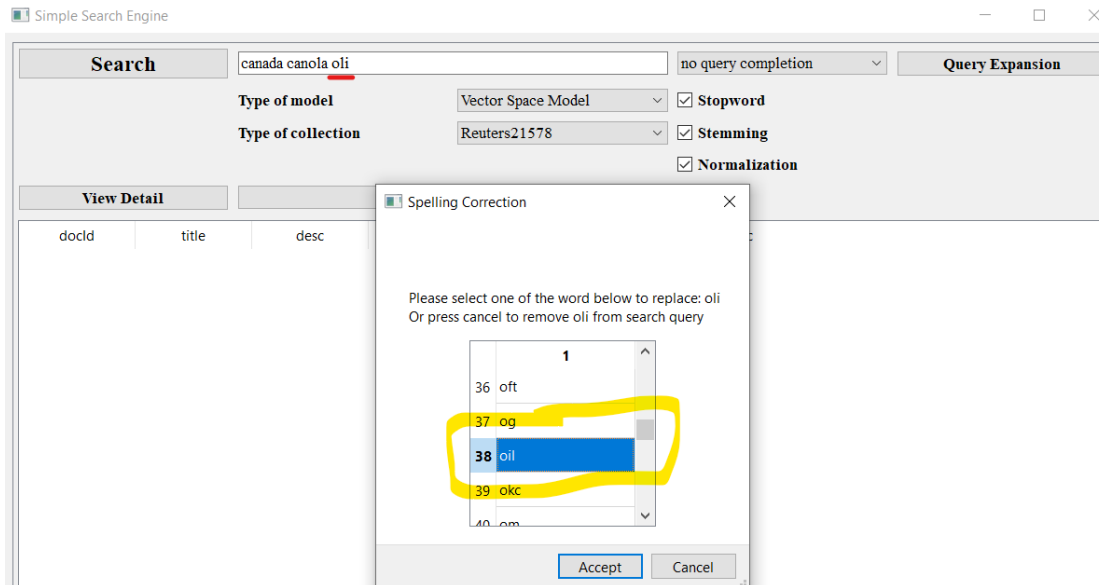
Simple Search Engine

Search

canada canola oli

no query completion

Query Expansion

Type of model

Vector Space Model

Stopword

Type of collection

Reuters21578

Stemming

Normalization

View Detail

docId

title

desc

Spelling Correction

Please select one of the word below to replace: oli
Or press cancel to remove oli from search query

| | 1 |
|---|---|
| 36 | oft |
| 37 | og |
| 38 | oil |
| 39 | okc |
| 40 | om |

Accept

Cancel